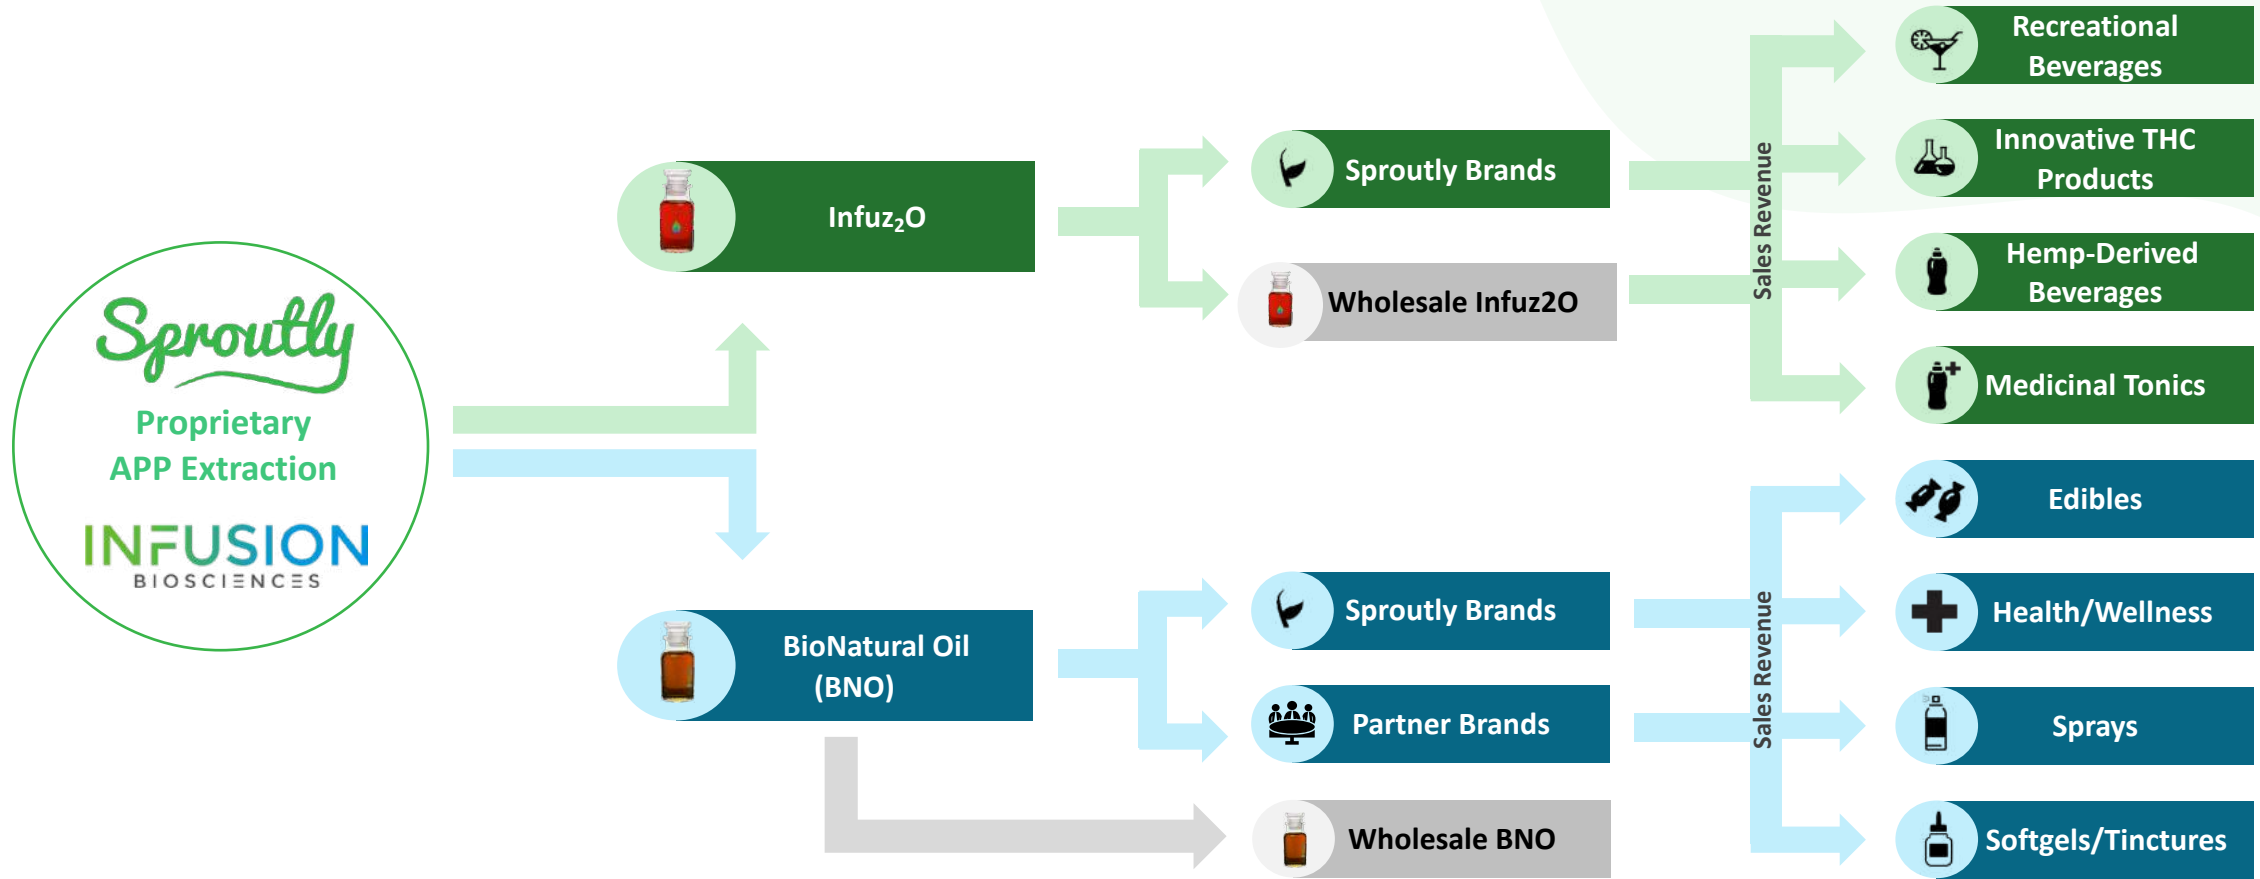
Sproutly

Proprietary APP Extraction

INFUSION BIOSCIENCES

Infuz$_2$O

Sproutly Brands

Wholesale Infuz2O

Sales Revenue

Recreational Beverages

Innovative THC Products

Hemp-Derived Beverages

Medicinal Tonics

BioNatural Oil (BNO)

Sproutly Brands

Partner Brands

Wholesale BNO

Sales Revenue

Edibles

Health/Wellness

Sprays

Softgels/Tinctures